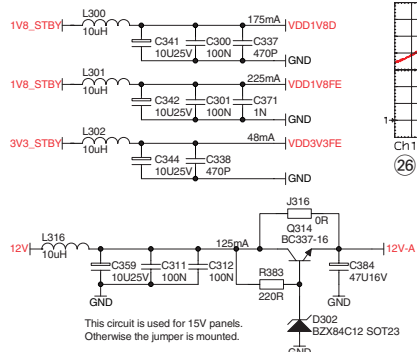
1V8_STBY
L300
10uH
175mA
VDD1V8D
C341
10U25V
C300
100N
C337
470P
GND

1V8_STBY
L301
10uH
225mA
VDD1V8FE
C342
10U25V
C301
100N
C371
1N
GND

3V3_STBY
L302
10uH
48mA
VDD3V3FE
C344
10U25V
C338
470P
GND

1
Ch1
26

J316
0R
Q314
BC337-16
12V
L316
10uH
125mA
12V-A
C359
10U25V
C311
100N
C312
100N
R383
220R
C384
47U16V
GND
GND
GND
D302
BZX84C12 SOT23
This circuit is used for 15V panels.
Otherwise the jumper is mounted.
GND